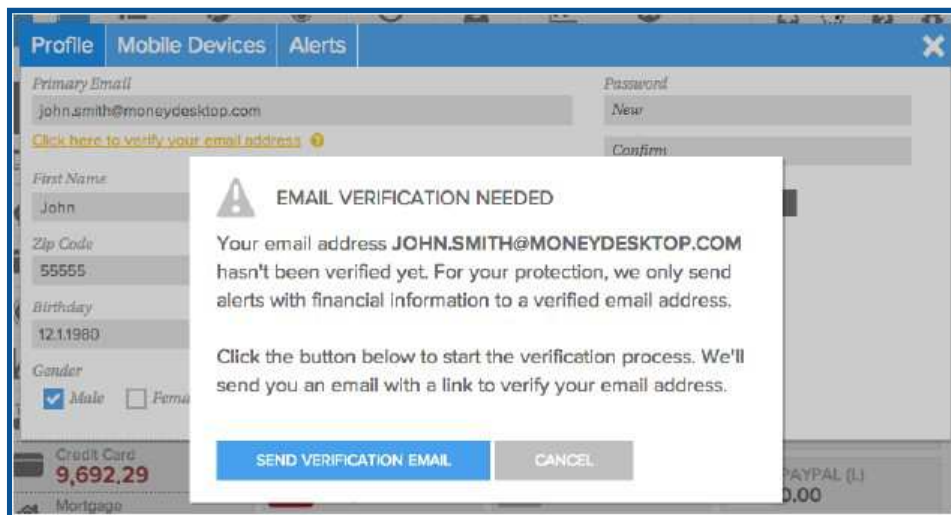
Profile Mobile Devices Alerts

Primary Email
john.smith@moneydesktop.com
Click here to verify your email address

Password
New
Confirm

First Name
John
Zip Code
55555
Birthday
12.1.1980
Gender
Male Fema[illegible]

EMAIL VERIFICATION NEEDED

Your email address JOHN.SMITH@MONEYDESKTOP.COM hasn't been verified yet. For your protection, we only send alerts with financial information to a verified email address.

Click the button below to start the verification process. We'll send you an email with a link to verify your email address.

SEND VERIFICATION EMAIL CANCEL

Credit Card
9,692.29
Mortgage
PAYPAL (L)
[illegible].00